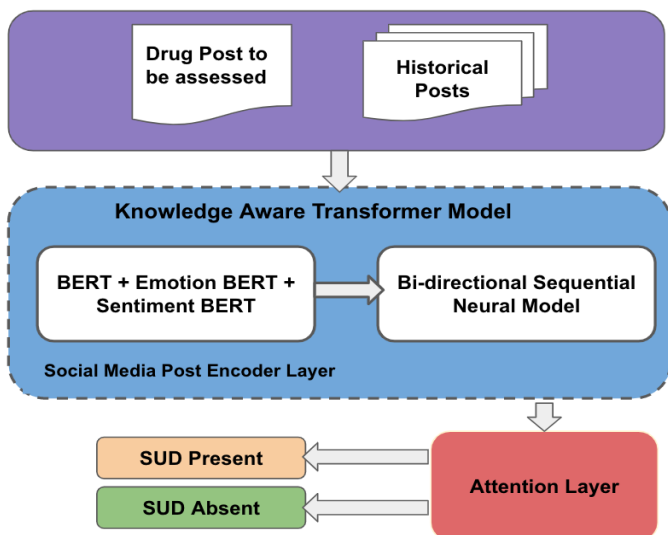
Drug Post to be assessed

Historical Posts

Knowledge Aware Transformer Model

BERT + Emotion BERT + Sentiment BERT

Bi-directional Sequential Neural Model

Social Media Post Encoder Layer

SUD Present

SUD Absent

Attention Layer